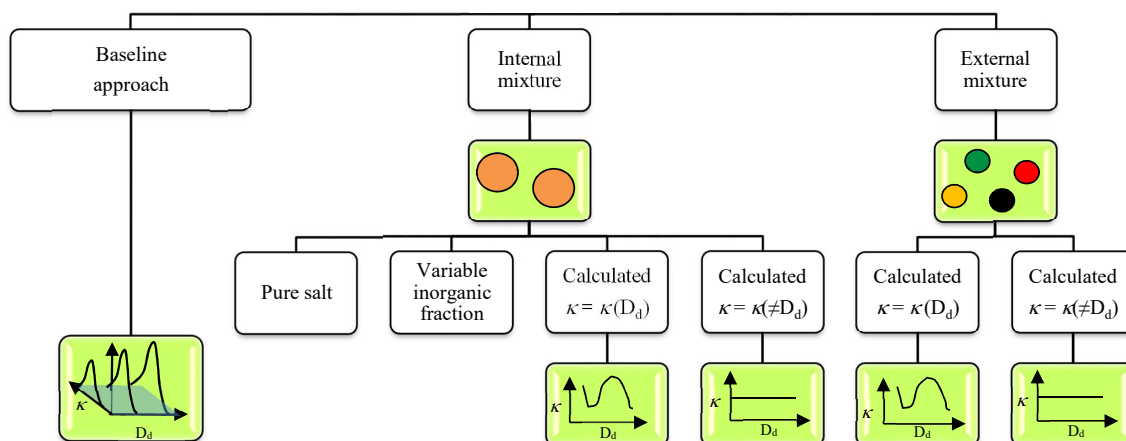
Baseline approach

Internal mixture

External mixture

Pure salt

Variable inorganic fraction

Calculated $\kappa = \kappa(D_d)$

Calculated $\kappa = \kappa(\neq D_d)$

Calculated $\kappa = \kappa(D_d)$

Calculated $\kappa = \kappa(\neq D_d)$

$\kappa$
$D_d$

$\kappa$
$D_d$

$\kappa$
$D_d$

$\kappa$
$D_d$

$\kappa$
$D_d$